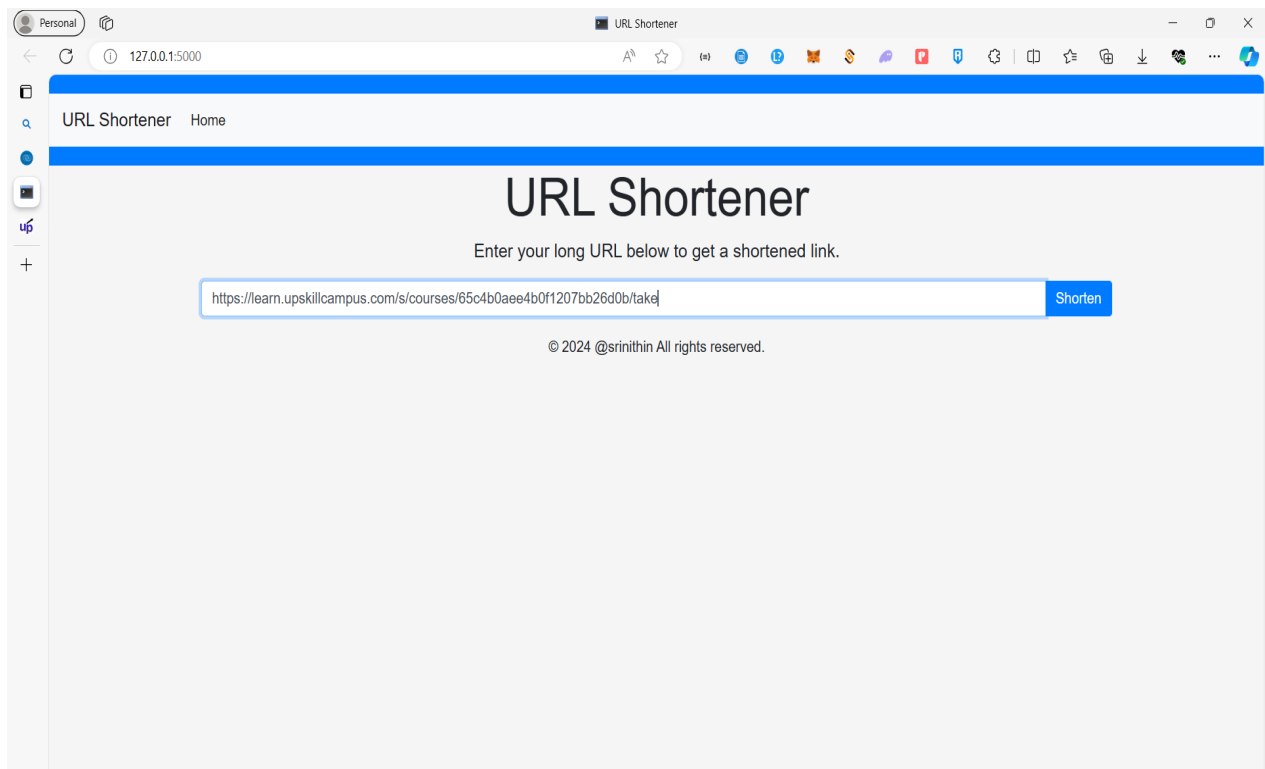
Personal

URL Shortener

127.0.0.1:5000

{ }

up

URL Shortener Home

URL Shortener

Enter your long URL below to get a shortened link.

https://learn.upskillcampus.com/s/courses/65c4b0aee4b0f1207bb26d0b/take

Shorten

© 2024 @srinithin All rights reserved.